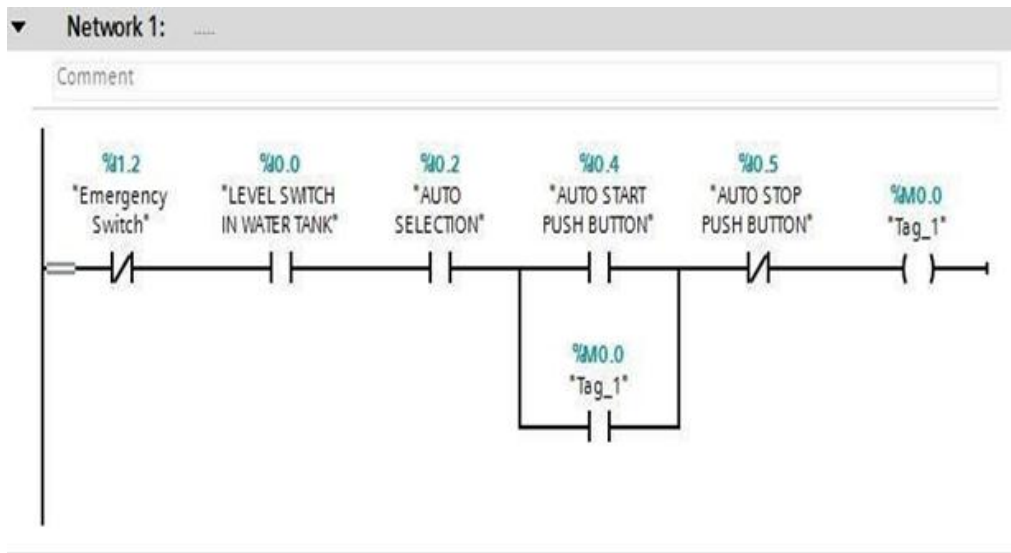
Network 1: .....

Comment

%I1.2
"Emergency Switch"

%I0.0
"LEVEL SWITCH IN WATER TANK"

%I0.2
"AUTO SELECTION"

%I0.4
"AUTO START PUSH BUTTON"

%I0.5
"AUTO STOP PUSH BUTTON"

%M0.0
"Tag_1"

%M0.0
"Tag_1"